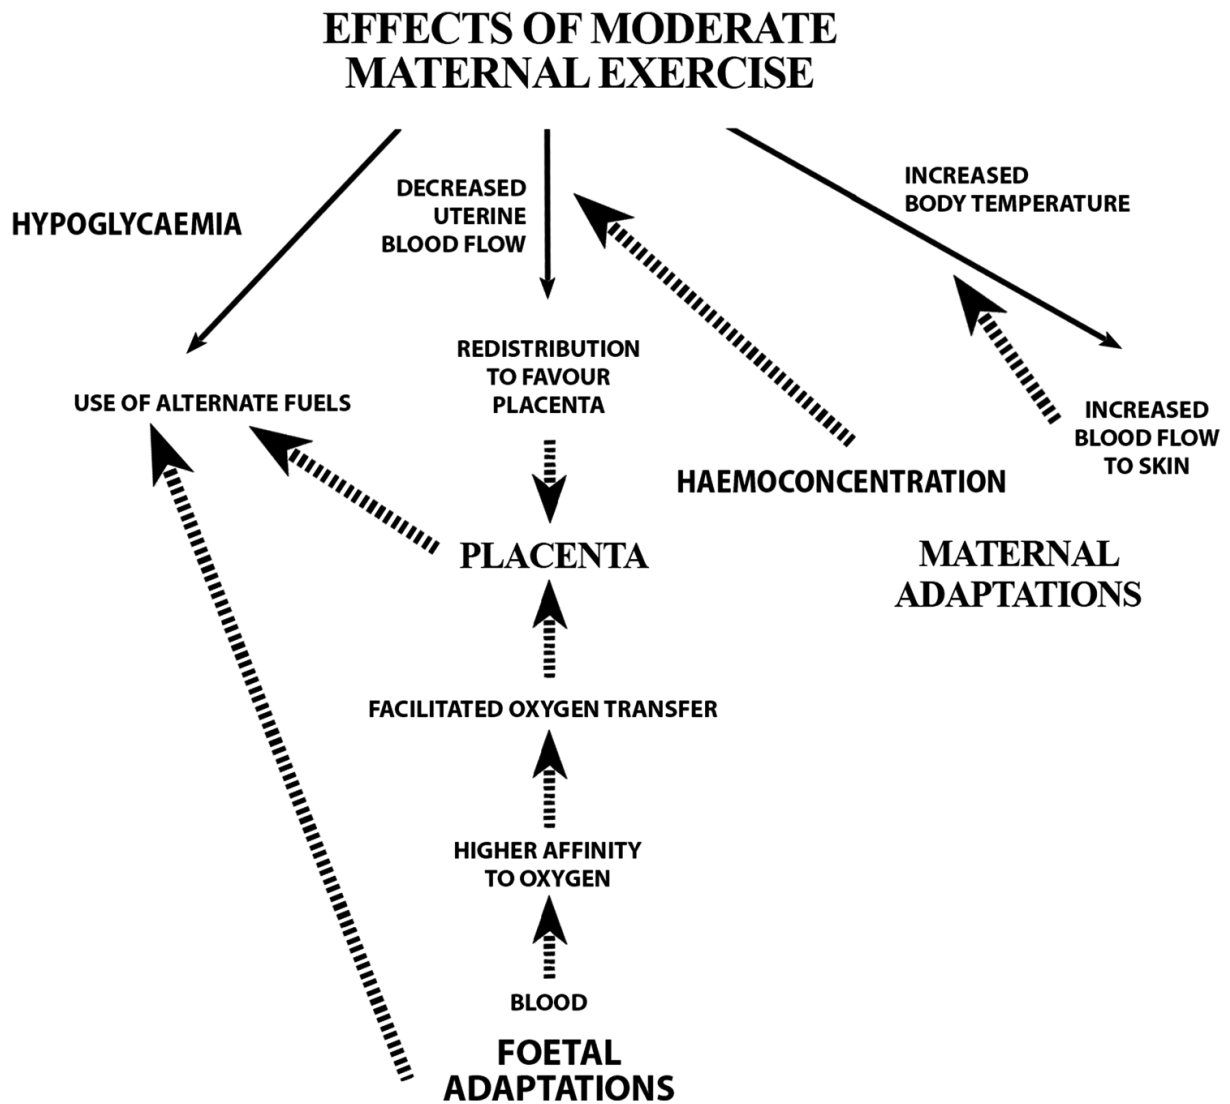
EFFECTS OF MODERATE MATERNAL EXERCISE

HYPOGLYCAEMIA

DECREASED UTERINE BLOOD FLOW

INCREASED BODY TEMPERATURE

USE OF ALTERNATE FUELS

REDISTRIBUTION TO FAVOUR PLACENTA

INCREASED BLOOD FLOW TO SKIN

HAEMOCONCENTRATION

PLACENTA

MATERNAL ADAPTATIONS

FACILITATED OXYGEN TRANSFER

HIGHER AFFINITY TO OXYGEN

BLOOD

FOETAL ADAPTATIONS